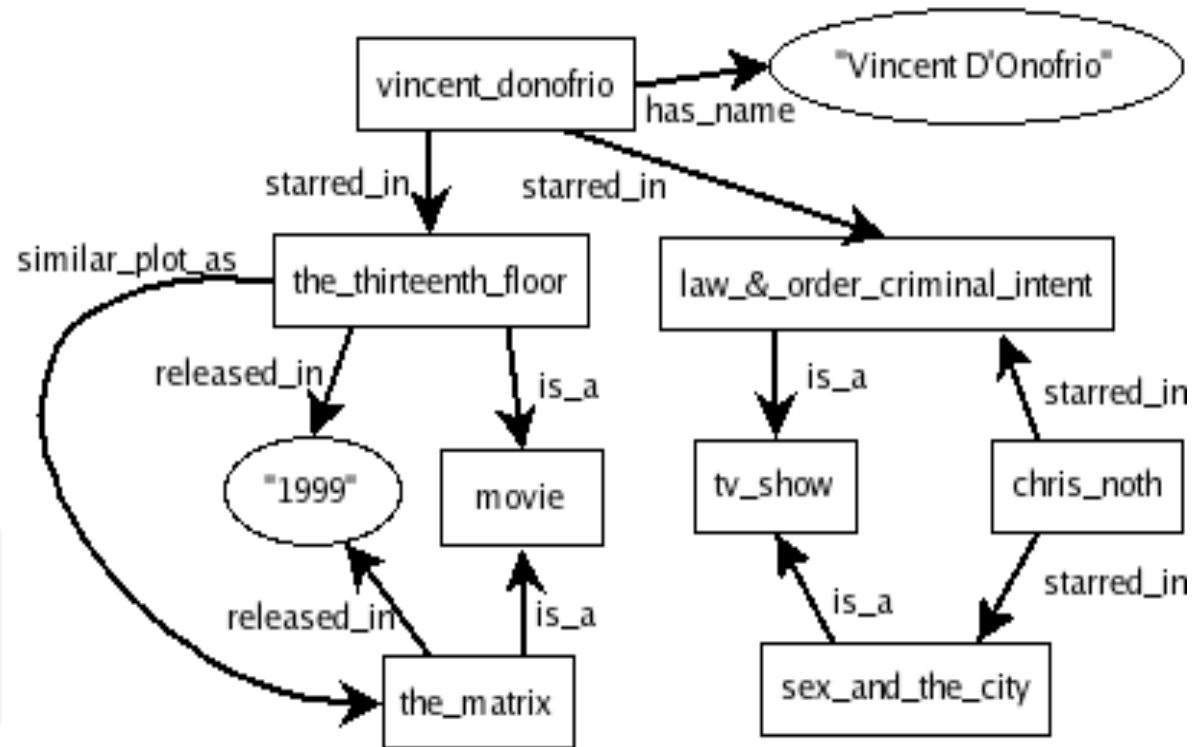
vincent_donofrio
has_name
"Vincent D'Onofrio"
starred_in
starred_in
similar_plot_as
the_thirteenth_floor
law_&_order_criminal_intent
released_in
is_a
is_a
starred_in
"1999"
movie
tv_show
chris_noth
released_in
is_a
is_a
starred_in
the_matrix
sex_and_the_city